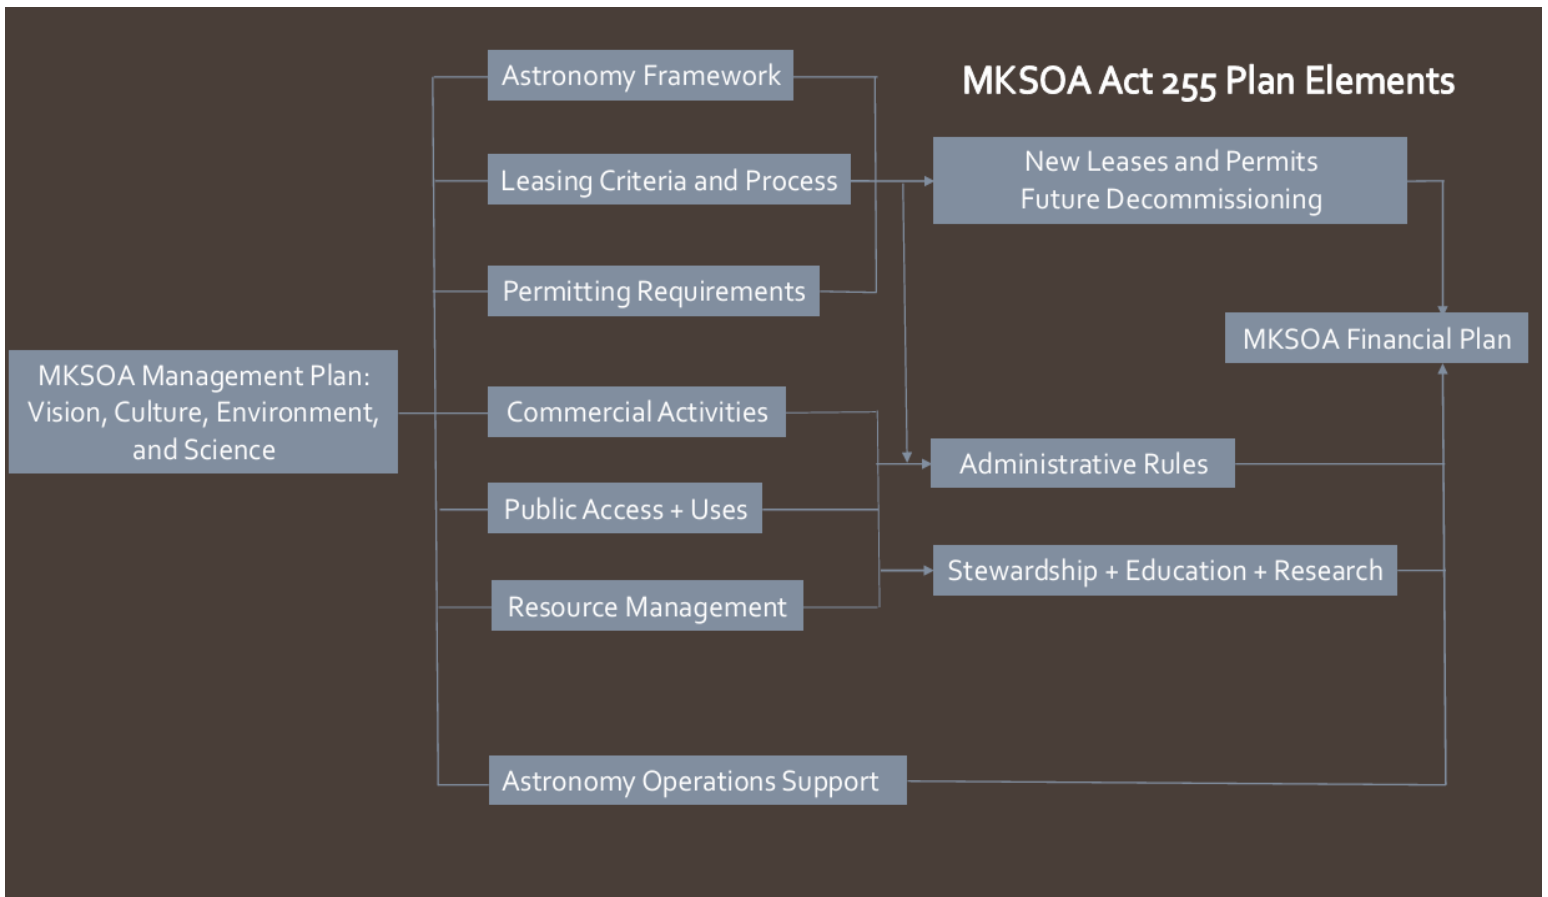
MKSOA Act 255 Plan Elements

MKSOA Management Plan: Vision, Culture, Environment, and Science

Astronomy Framework

Leasing Criteria and Process

Permitting Requirements

Commercial Activities

Public Access + Uses

Resource Management

Astronomy Operations Support

New Leases and Permits
Future Decommissioning

MKSOA Financial Plan

Administrative Rules

Stewardship + Education + Research